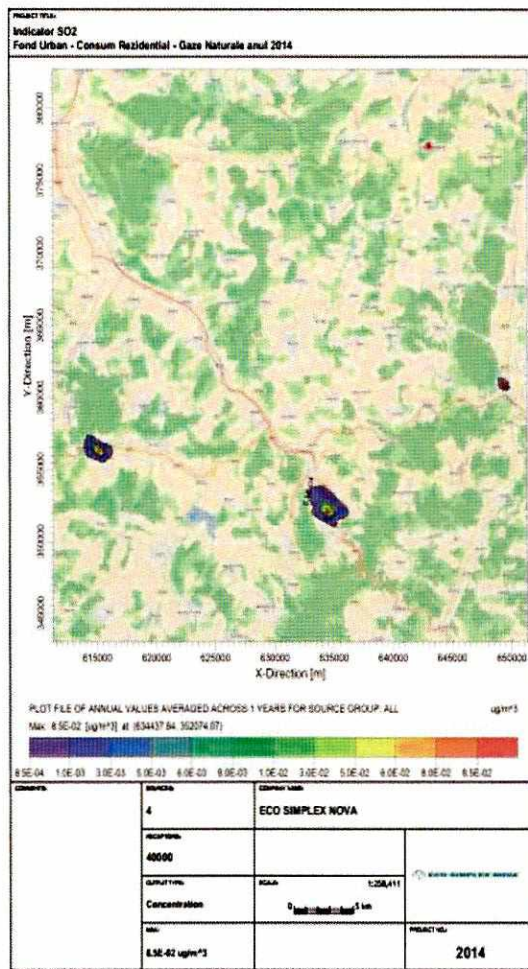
PROJECT TITLE:
Indicator SO2
Fond Urban - Consum Rezidential - Gaze Naturale anul 2014

380000
375000
370000
365000
360000
355000
350000
345000

Y-Direction [m]

615000 620000 625000 630000 635000 640000 645000 650000
X-Direction [m]

PLOT FILE OF ANNUAL VALUES AVERAGED ACROSS 1 YEARS FOR SOURCE GROUP: ALL
ug/m^3
Max: 8.5E-02 [ug/m^3] at (634437.84, 352074.07)

8.5E-04 1.0E-03 3.0E-03 5.0E-03 6.0E-03 9.0E-03 1.0E-02 3.0E-02 5.0E-02 6.0E-02 8.0E-02 8.5E-02

| COMMENTS: | SOURCES: 4 | COMPANY NAME: ECO SIMPLEX NOVA | |
|---|---|---|---|
| | RECEPTORS: 40000 | | |
| | OUTPUT TYPE: Concentration | SCALE: 1:258,411 0 5 km | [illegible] |
| | MAX: 8.5E-02 ug/m^3 | | PROJECT NO.: 2014 |